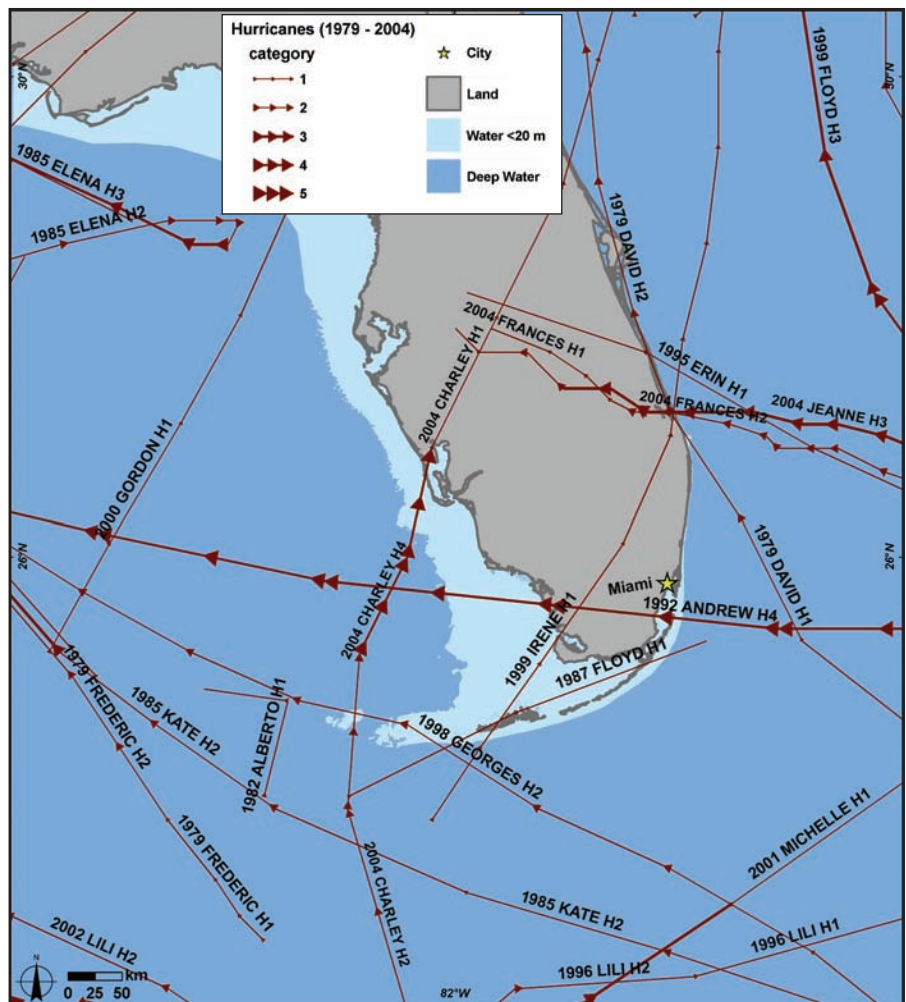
Hurricanes (1979 - 2004)
category
1
2
3
4
5
City
Land
Water <20 m
Deep Water

30°N
30°N
1999 FLOYD H3
1985 ELENA H3
1985 ELENA H2
1979 DAVID H2
2004 FRANCES H1
1995 ERIN H1
2004 CHARLEY H1
2004 FRANCES H2
2004 JEANNE H3
2000 GORDON H1
1979 DAVID H1
26°N
26°N
Miami
1992 ANDREW H4
2004 CHARLEY H4
1999 IRENE H1
1987 FLOYD H1
1979 FREDERIC H2
1985 KATE H2
1982 ALBERTO H1
1998 GEORGES H2
1979 FREDERIC H1
2004 CHARLEY H2
2001 MICHELLE H1
1985 KATE H2
1996 LILI H1
2002 LILI H2
1996 LILI H2
N
km
0 25 50
82°W